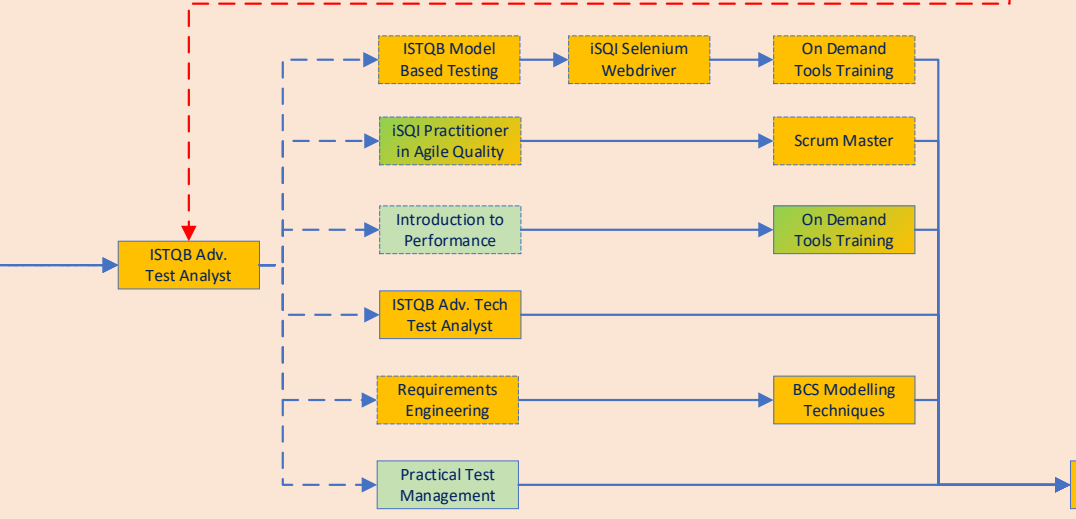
ISTQB Model Based Testing

iSQI Selenium Webdriver

On Demand Tools Training

iSQI Practitioner in Agile Quality

Scrum Master

Introduction to Performance

On Demand Tools Training

ISTQB Adv. Test Analyst

ISTQB Adv. Tech Test Analyst

Requirements Engineering

BCS Modelling Techniques

Practical Test Management